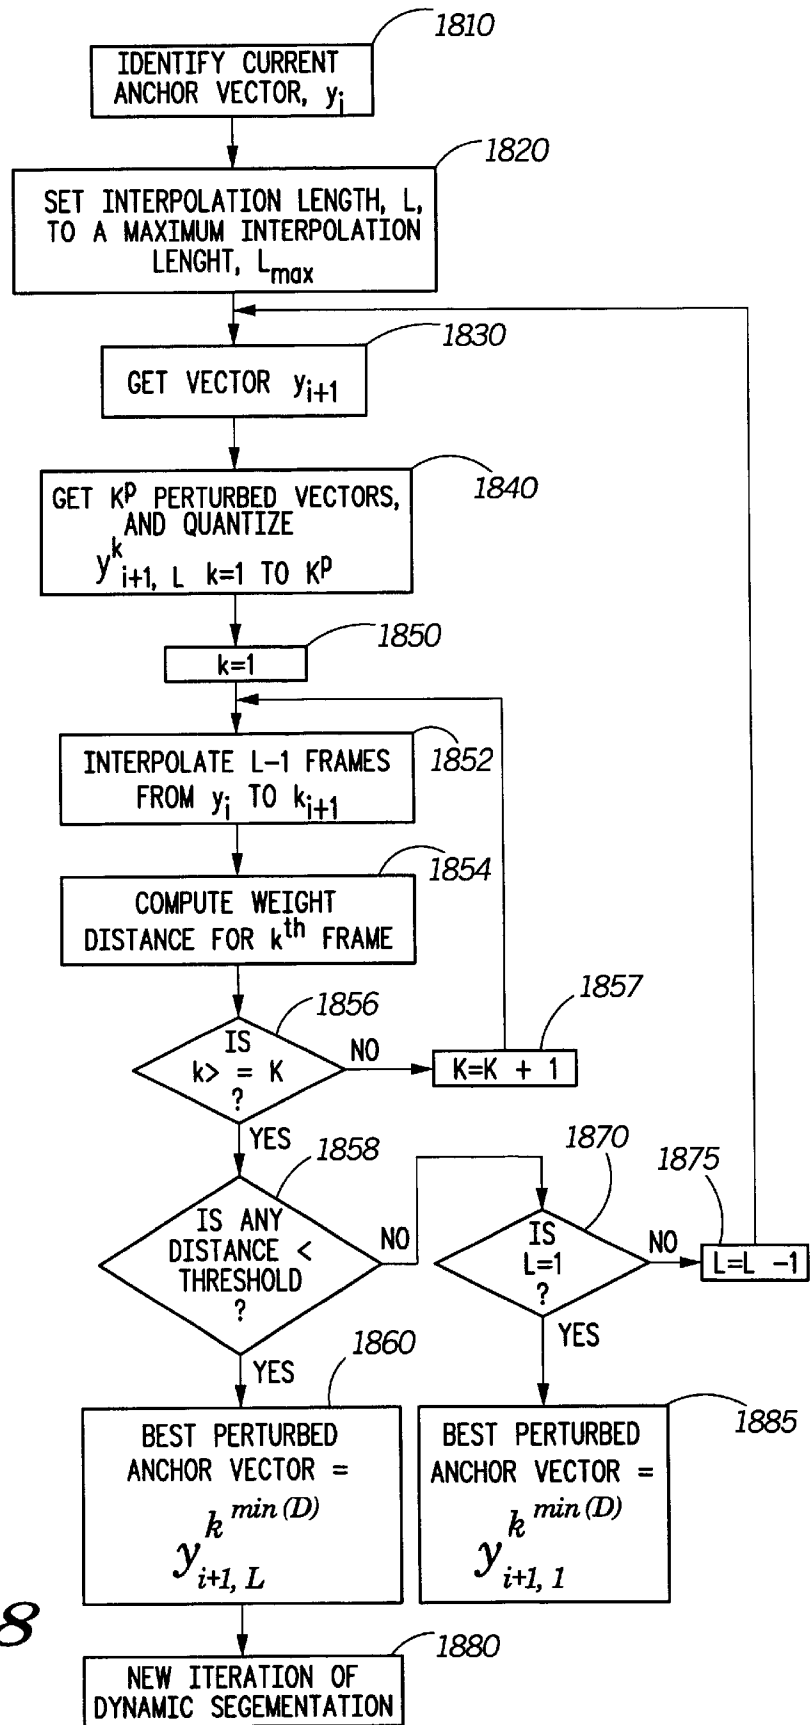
1810
IDENTIFY CURRENT ANCHOR VECTOR, $y_i$

1820
SET INTERPOLATION LENGTH, L, TO A MAXIMUM INTERPOLATION LENGHT, $L_{max}$

1830
GET VECTOR $y_{i+1}$

1840
GET $K^P$ PERTURBED VECTORS, AND QUANTIZE $y^k_{i+1, L}$ $k=1$ TO $K^P$

1850
k=1

1852
INTERPOLATE L–1 FRAMES FROM $y_i$ TO $k_{i+1}$

1854
COMPUTE WEIGHT DISTANCE FOR $k^{th}$ FRAME

1856
IS k> = K ?
NO
1857
K=K + 1
YES

1858
IS ANY DISTANCE < THRESHOLD ?
NO
1870
IS L=1 ?
NO
1875
L=L –1
YES

1860
BEST PERTURBED ANCHOR VECTOR = $y^{k^{min(D)}}_{i+1, L}$

YES
1885
BEST PERTURBED ANCHOR VECTOR = $y^{k^{min(D)}}_{i+1, 1}$

8

1880
NEW ITERATION OF DYNAMIC SEGEMENTATION